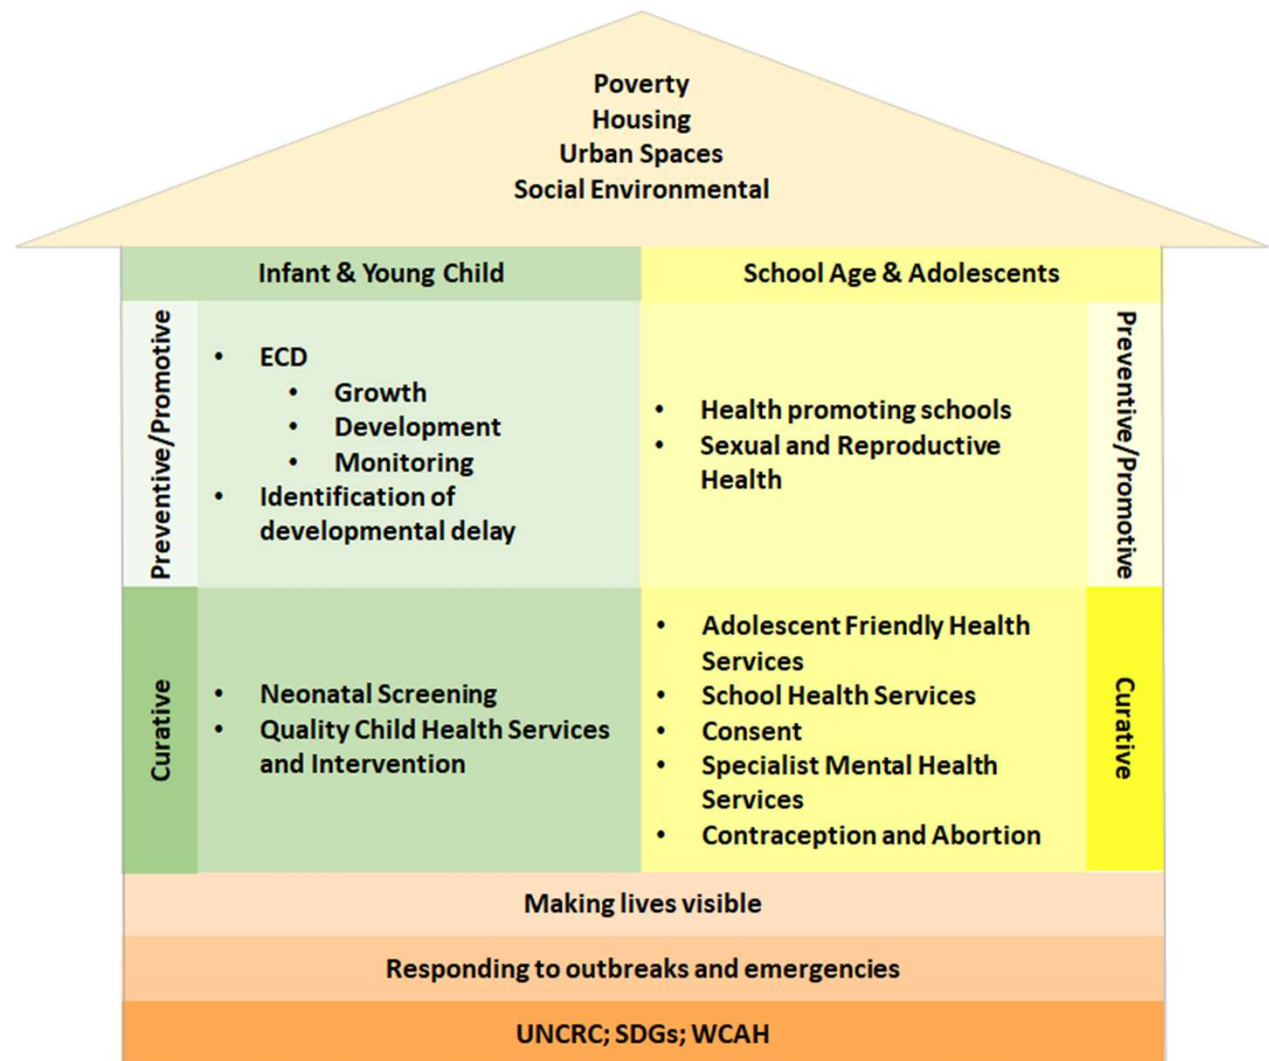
Poverty
Housing
Urban Spaces
Social Environmental

Infant & Young Child

School Age & Adolescents

Preventive/Promotive

- ECD
  - Growth
  - Development
  - Monitoring
- Identification of developmental delay

- Health promoting schools
- Sexual and Reproductive Health

Preventive/Promotive

Curative

- Neonatal Screening
- Quality Child Health Services and Intervention

- Adolescent Friendly Health Services
- School Health Services
- Consent
- Specialist Mental Health Services
- Contraception and Abortion

Curative

Making lives visible

Responding to outbreaks and emergencies

UNCRC; SDGs; WCAH